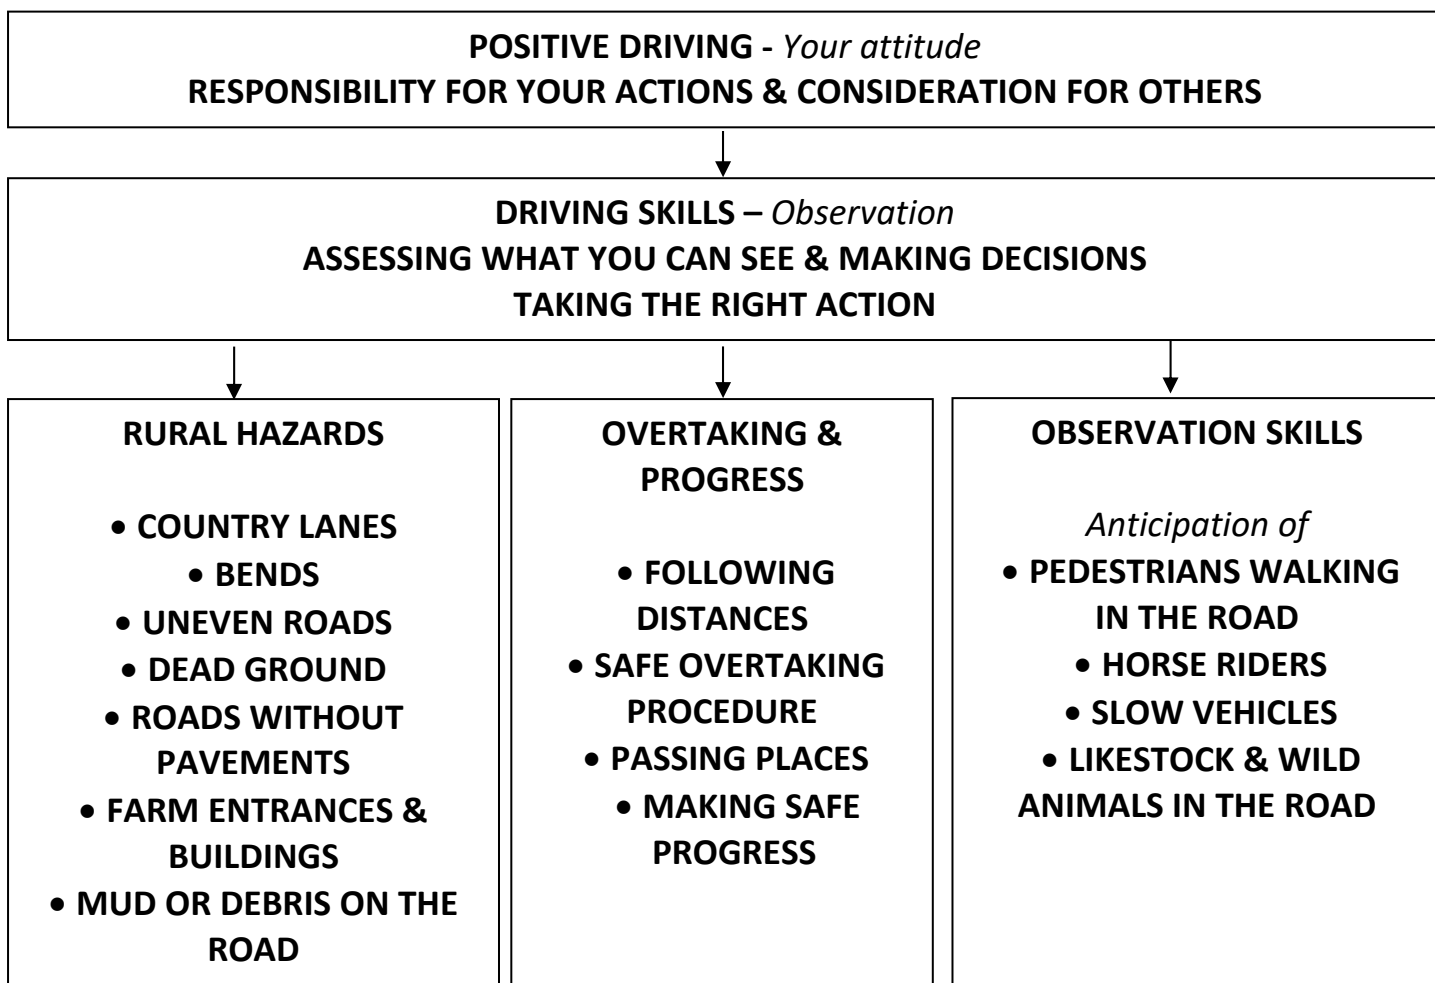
POSITIVE DRIVING - *Your attitude*
RESPONSIBILITY FOR YOUR ACTIONS & CONSIDERATION FOR OTHERS

DRIVING SKILLS – *Observation*
ASSESSING WHAT YOU CAN SEE & MAKING DECISIONS
TAKING THE RIGHT ACTION

RURAL HAZARDS

• COUNTRY LANES
• BENDS
• UNEVEN ROADS
• DEAD GROUND
• ROADS WITHOUT PAVEMENTS
• FARM ENTRANCES & BUILDINGS
• MUD OR DEBRIS ON THE ROAD

OVERTAKING & PROGRESS

• FOLLOWING DISTANCES
• SAFE OVERTAKING PROCEDURE
• PASSING PLACES
• MAKING SAFE PROGRESS

OBSERVATION SKILLS

*Anticipation of*
• PEDESTRIANS WALKING IN THE ROAD
• HORSE RIDERS
• SLOW VEHICLES
• LIKESTOCK & WILD ANIMALS IN THE ROAD